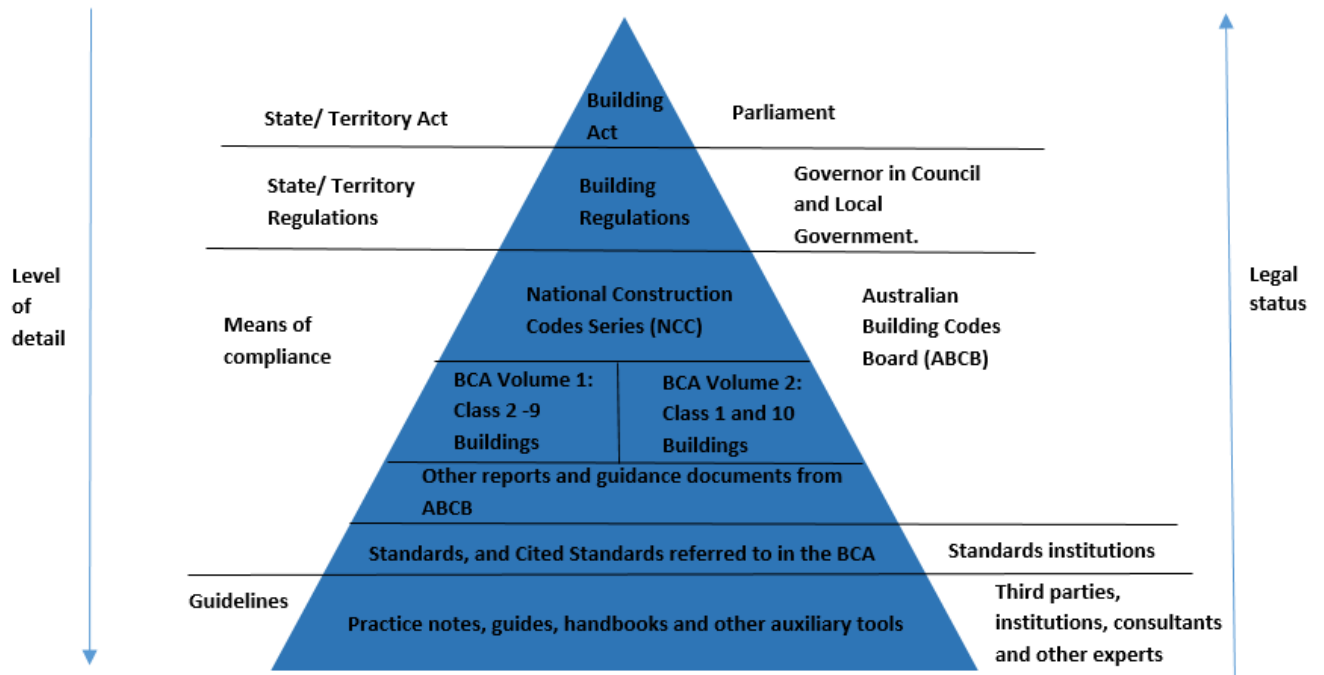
Level of detail

State/ Territory Act

Building Act

Parliament

State/ Territory Regulations

Building Regulations

Governor in Council and Local Government.

Means of compliance

National Construction Codes Series (NCC)

Australian Building Codes Board (ABCB)

BCA Volume 1: Class 2 -9 Buildings

BCA Volume 2: Class 1 and 10 Buildings

Other reports and guidance documents from ABCB

Standards, and Cited Standards referred to in the BCA

Standards institutions

Guidelines

Practice notes, guides, handbooks and other auxiliary tools

Third parties, institutions, consultants and other experts

Legal status